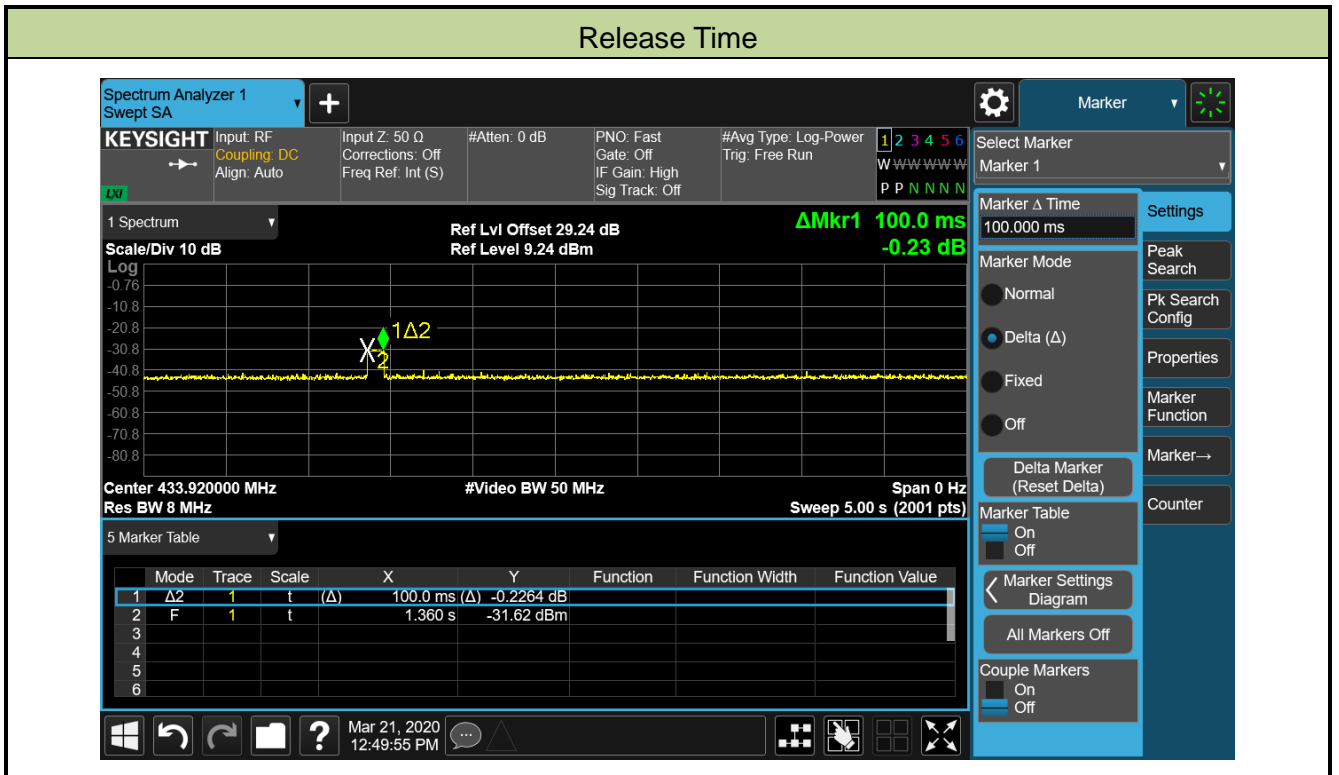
Release Time

Spectrum Analyzer 1
Swept SA

Marker

KEYSIGHT
Input: RF
Coupling: DC
Align: Auto
Input Z: 50 Ω
Corrections: Off
Freq Ref: Int (S)
#Atten: 0 dB
PNO: Fast
Gate: Off
IF Gain: High
Sig Track: Off
#Avg Type: Log-Power
Trig: Free Run
1 2 3 4 5 6
W W W W W W
P P N N N N
LXI

Select Marker
Marker 1

1 Spectrum
Scale/Div 10 dB
Log
Ref Lvl Offset 29.24 dB
Ref Level 9.24 dBm
ΔMkr1 100.0 ms
-0.23 dB
-0.76
-10.8
-20.8
-30.8
-40.8
-50.8
-60.8
-70.8
-80.8
1Δ2
X
2
Center 433.920000 MHz
Res BW 8 MHz
#Video BW 50 MHz
Span 0 Hz
Sweep 5.00 s (2001 pts)

Marker Δ Time
100.000 ms
Marker Mode
Normal
Delta (Δ)
Fixed
Off
Delta Marker
(Reset Delta)
Marker Table
On
Off
Marker Settings
Diagram
All Markers Off
Couple Markers
On
Off

Settings
Peak Search
Pk Search Config
Properties
Marker Function
Marker→
Counter

5 Marker Table

| | Mode | Trace | Scale | X | Y | Function | Function Width | Function Value |
|---|---|---|---|---|---|---|---|---|
| 1 | Δ2 | 1 | t | (Δ) 100.0 ms | (Δ) -0.2264 dB | | | |
| 2 | F | 1 | t | 1.360 s | -31.62 dBm | | | |
| 3 | | | | | | | | |
| 4 | | | | | | | | |
| 5 | | | | | | | | |
| 6 | | | | | | | | |

Mar 21, 2020
12:49:55 PM